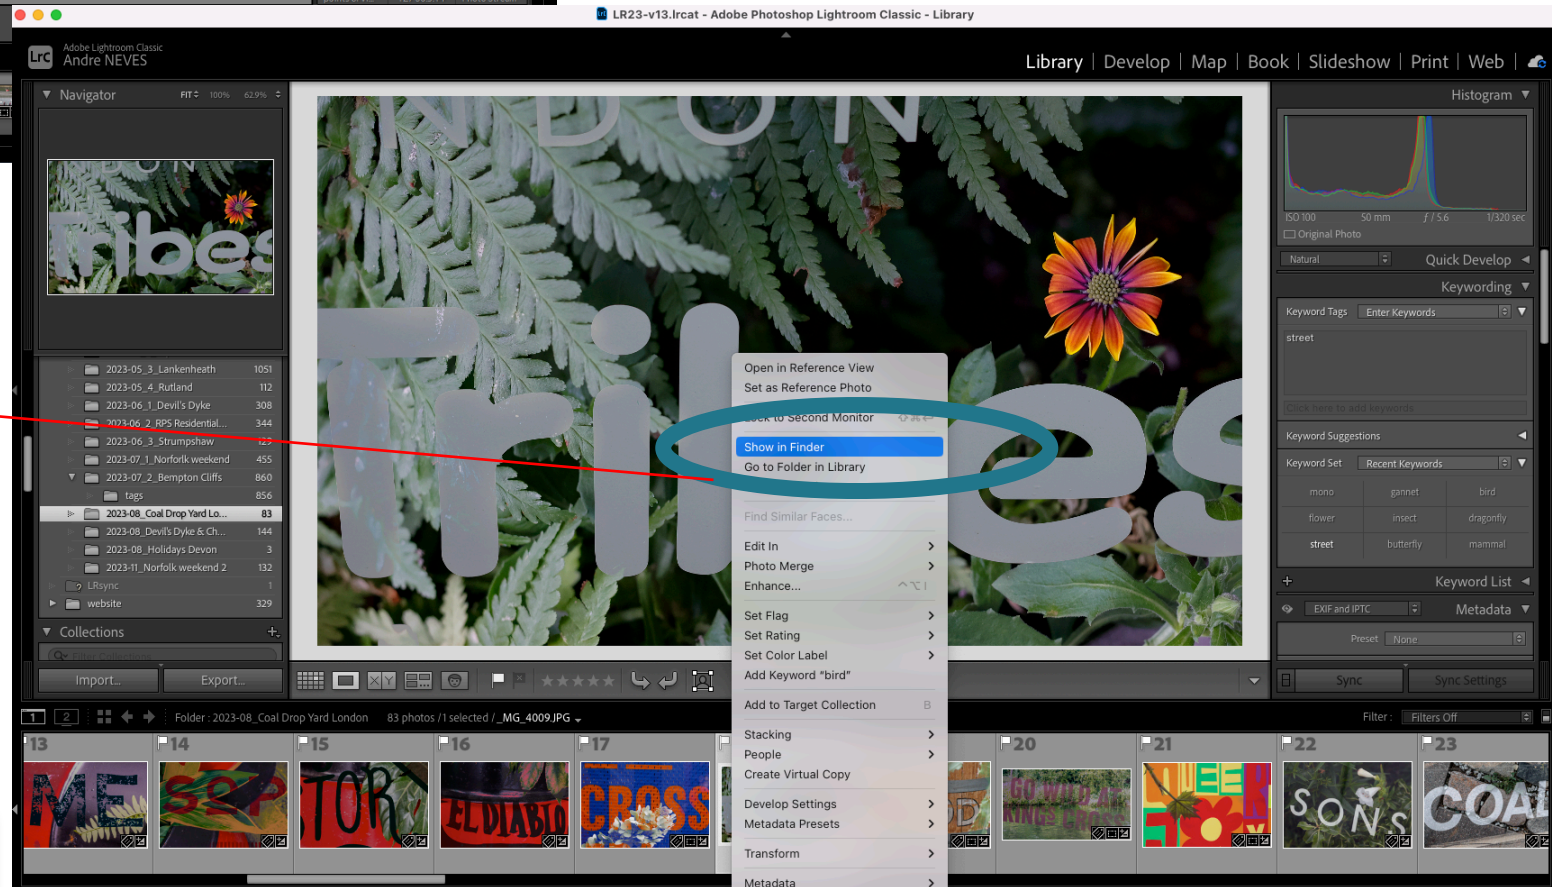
LR23-v13.lrcat - Adobe Photoshop Lightroom Classic - Library

Adobe Lightroom Classic
Andre NEVES

Library | Develop | Map | Book | Slideshow | Print | Web

Navigator FIT 100% 629%

2023-05_3_Lankenheath 1051
2023-05_4_Rutland 112
2023-06_1_Devil's Dyke 308
2023-06_2_RPS Residential... 344
2023-06_3_Strumpshaw 125
2023-07_1_Norfolk weekend 455
2023-07_2_Bempton Cliffs 860
tags 856
2023-08_Coal Drop Yard Lo... 83
2023-08_Devil's Dyke & Ch... 144
2023-08_Holidays Devon 3
2023-11_Norfolk weekend 2 132
LRsync 1
website 329

Collections
Filter Collections

Import... Export...

Open in Reference View
Set as Reference Photo
Lock to Second Monitor
Show in Finder
Go to Folder in Library
Find Similar Faces...
Edit In
Photo Merge
Enhance...
Set Flag
Set Rating
Set Color Label
Add Keyword "bird"
Add to Target Collection B
Stacking
People
Create Virtual Copy
Develop Settings
Metadata Presets
Transform
Metadata

Histogram
ISO 100 50 mm f / 5.6 1/320 sec
Original Photo
Natural Quick Develop
Keywording
Keyword Tags Enter Keywords
street
Click here to add keywords
Keyword Suggestions
Keyword Set Recent Keywords
mono gannet bird
flower insect dragonfly
street butterfly mammal
Keyword List
EXIF and IPTC Metadata
Preset None
Sync Sync Settings

1 2 Folder : 2023-08_Coal Drop Yard London 83 photos / 1 selected / _MG_4009.JPG
Filter : Filters Off

13 14 15 16 17 20 21 22 23